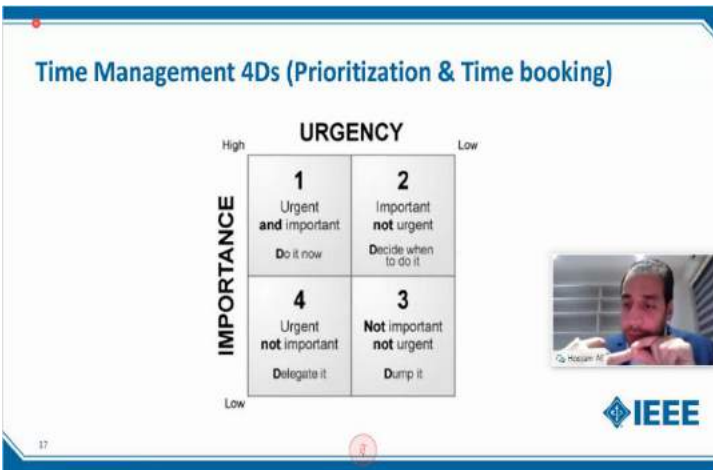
Time Management 4Ds (Prioritization & Time booking)

URGENCY

High

Low

IMPORTANCE

| 1 Urgent and important Do it now | 2 Important not urgent Decide when to do it |
|---|---|
| 4 Urgent not important Delegate it | 3 Not important not urgent Dump it |

Low

Hossam Af

IEEE

17